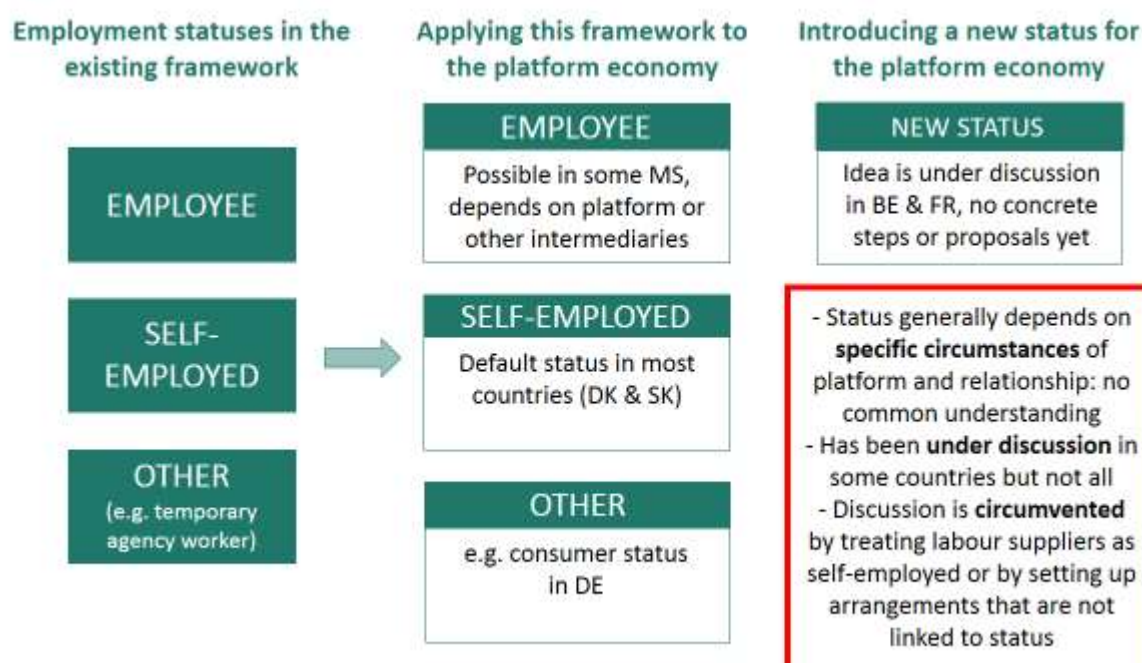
Employment statuses in the existing framework

EMPLOYEE

SELF-EMPLOYED

OTHER
(e.g. temporary agency worker)

Applying this framework to the platform economy

EMPLOYEE
Possible in some MS, depends on platform or other intermediaries

SELF-EMPLOYED
Default status in most countries (DK & SK)

OTHER
e.g. consumer status in DE

Introducing a new status for the platform economy

NEW STATUS
Idea is under discussion in BE & FR, no concrete steps or proposals yet

- Status generally depends on **specific circumstances** of platform and relationship: no common understanding
- Has been **under discussion** in some countries but not all
- Discussion is **circumvented** by treating labour suppliers as self-employed or by setting up arrangements that are not linked to status